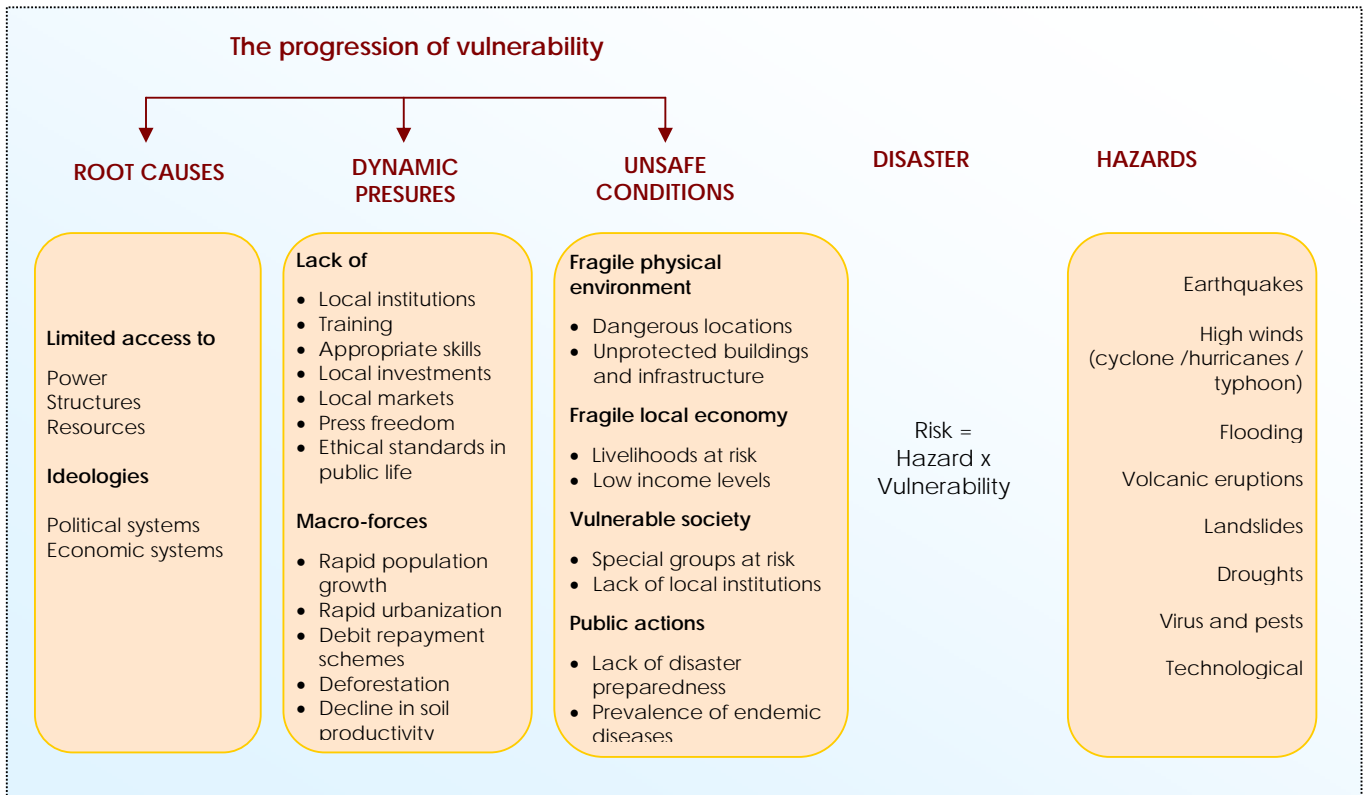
The progression of vulnerability

ROOT CAUSES

DYNAMIC PRESURES

UNSAFE CONDITIONS

DISASTER

HAZARDS

Limited access to

Power
Structures
Resources

Ideologies

Political systems
Economic systems

Lack of

- Local institutions
- Training
- Appropriate skills
- Local investments
- Local markets
- Press freedom
- Ethical standards in public life

Macro-forces

- Rapid population growth
- Rapid urbanization
- Debit repayment schemes
- Deforestation
- Decline in soil productivity

Fragile physical environment

- Dangerous locations
- Unprotected buildings and infrastructure

Fragile local economy

- Livelihoods at risk
- Low income levels

Vulnerable society

- Special groups at risk
- Lack of local institutions

Public actions

- Lack of disaster preparedness
- Prevalence of endemic diseases

Risk = Hazard x Vulnerability

Earthquakes

High winds (cyclone /hurricanes / typhoon)

Flooding

Volcanic eruptions

Landslides

Droughts

Virus and pests

Technological